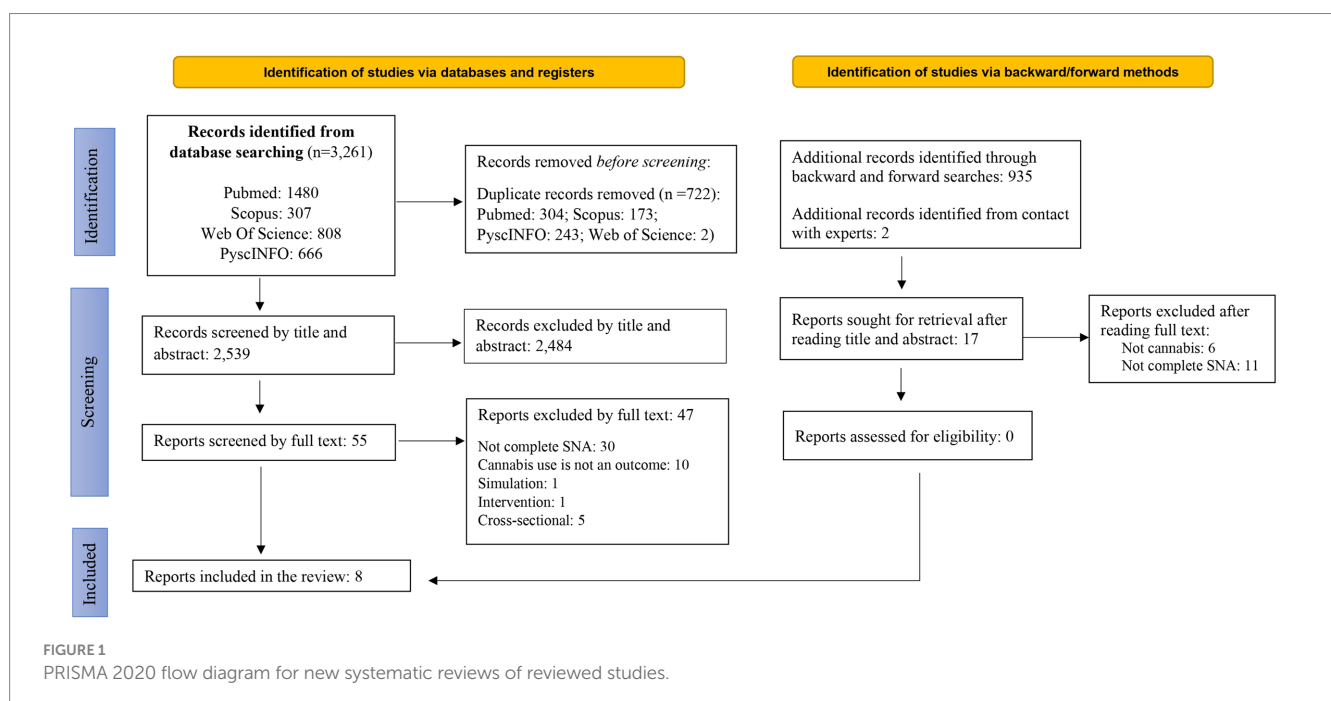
Identification of studies via databases and registers

Identification of studies via backward/forward methods

Identification

Records identified from database searching (n=3,261)

Pubmed: 1480
Scopus: 307
Web Of Science: 808
PyscINFO: 666

Records removed *before screening*:

Duplicate records removed (n =722):
Pubmed: 304; Scopus: 173;
PyscINFO: 243; Web of Science: 2)

Additional records identified through backward and forward searches: 935

Additional records identified from contact with experts: 2

Screening

Records screened by title and abstract: 2,539

Records excluded by title and abstract: 2,484

Reports sought for retrieval after reading title and abstract: 17

Reports excluded after reading full text:
Not cannabis: 6
Not complete SNA: 11

Reports screened by full text: 55

Reports excluded by full text: 47

Not complete SNA: 30
Cannabis use is not an outcome: 10
Simulation: 1
Intervention: 1
Cross-sectional: 5

Reports assessed for eligibility: 0

Included

Reports included in the review: 8

FIGURE 1
PRISMA 2020 flow diagram for new systematic reviews of reviewed studies.